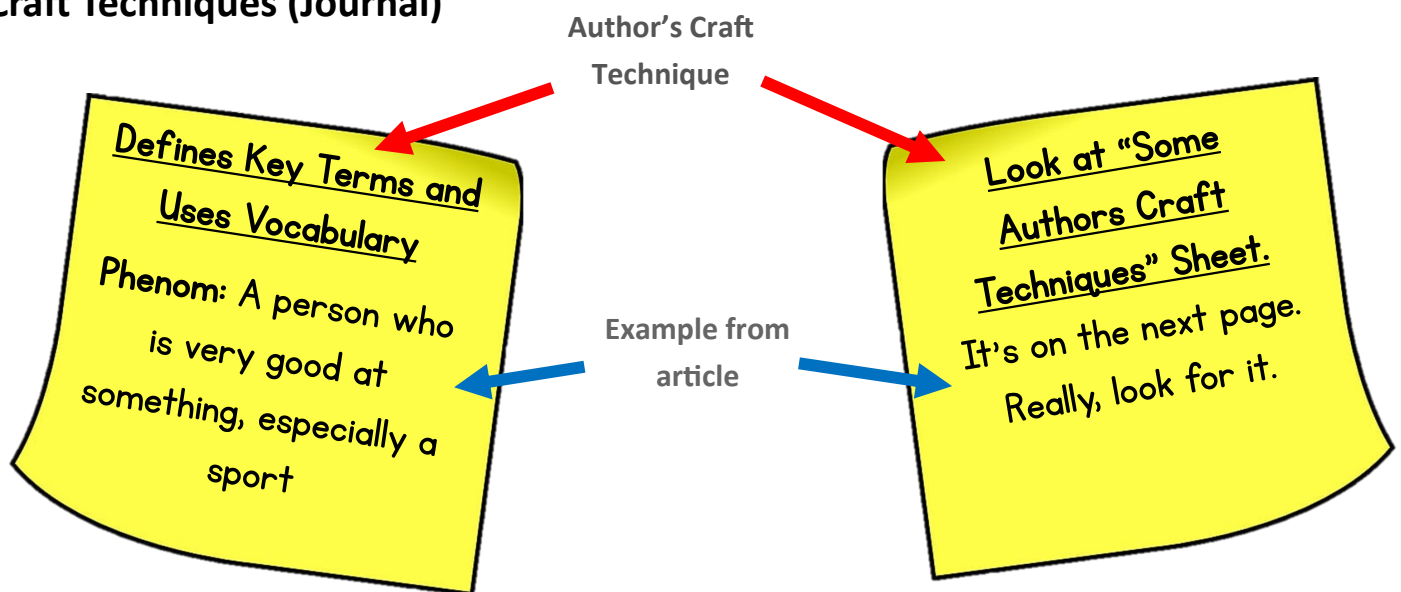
raft Techniques (Journal)

Author's Craft Technique

Defines Key Terms and Uses Vocabulary

Phenom: A person who is very good at something, especially a sport

Example from article

Look at "Some Authors Craft Techniques" Sheet.

It's on the next page. Really, look for it.